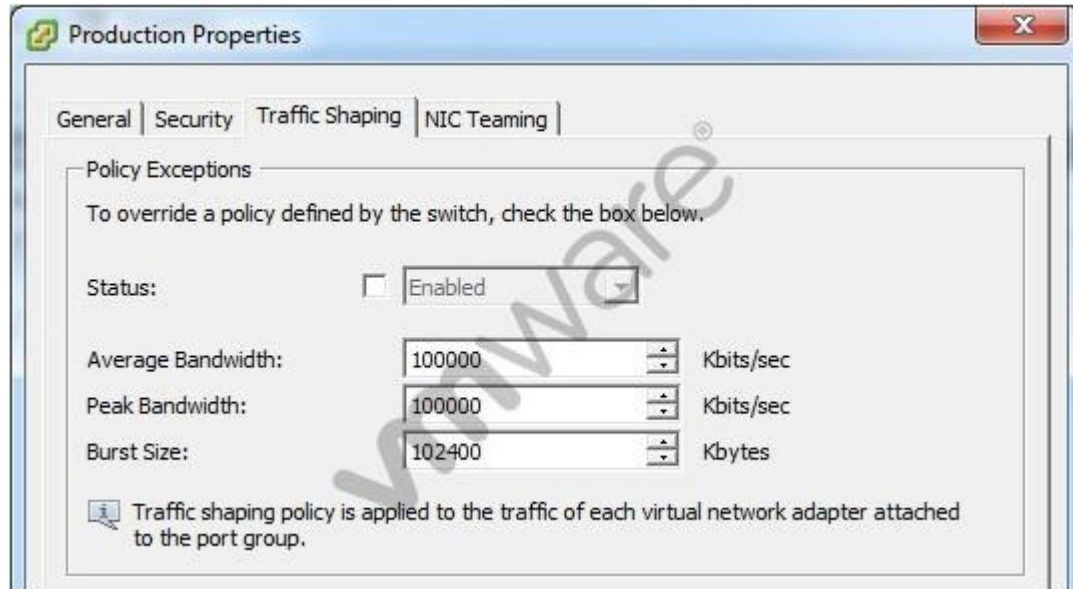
Production Properties

General | Security | Traffic Shaping | NIC Teaming

Policy Exceptions

To override a policy defined by the switch, check the box below.

Status: Enabled

Average Bandwidth: 100000 Kbits/sec
Peak Bandwidth: 100000 Kbits/sec
Burst Size: 102400 Kbytes

Traffic shaping policy is applied to the traffic of each virtual network adapter attached to the port group.

vmware®